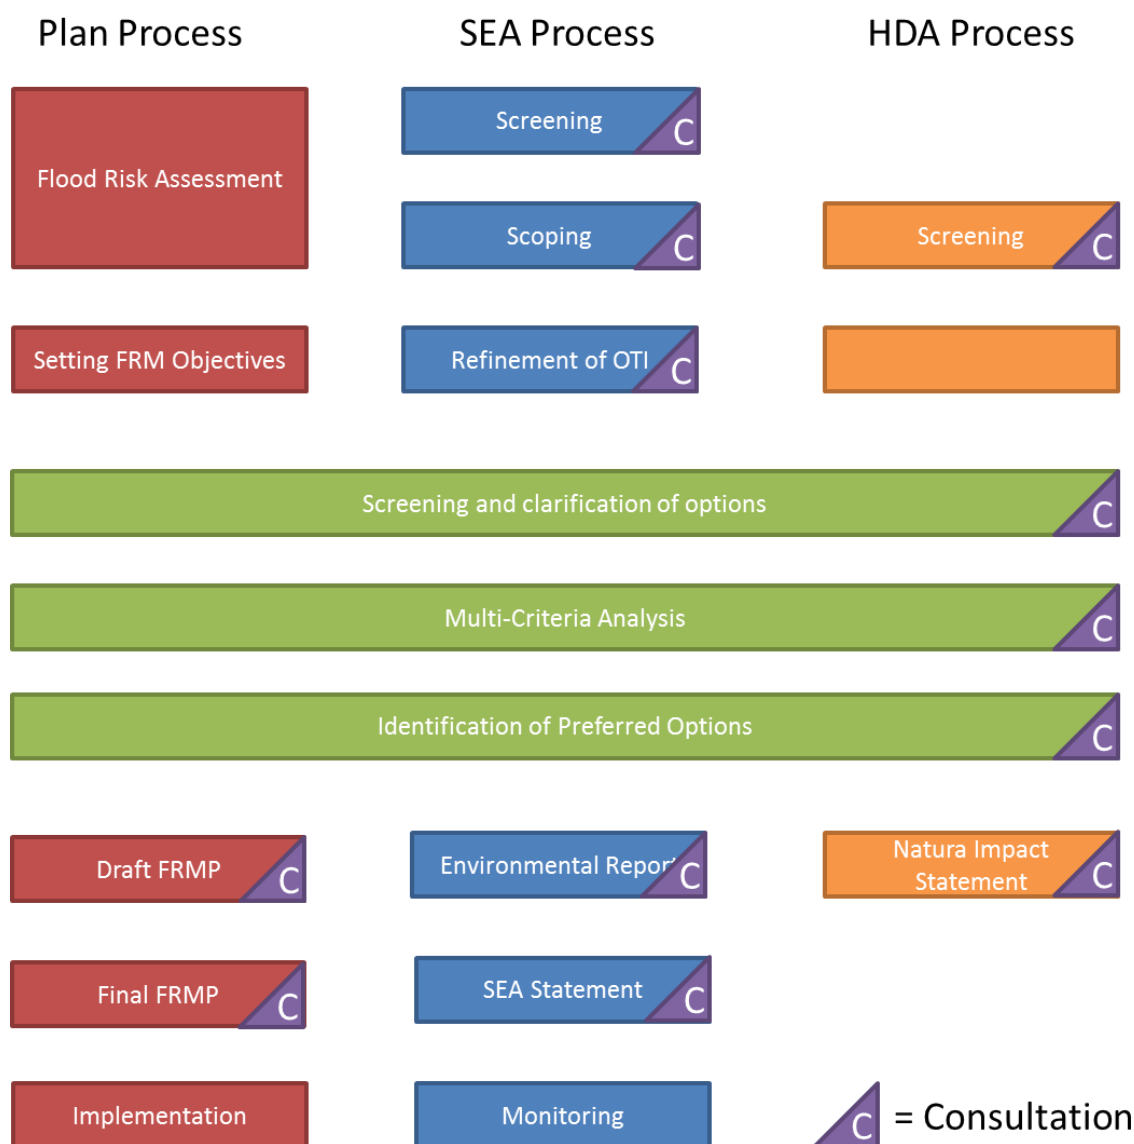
Plan Process

SEA Process

HDA Process

Flood Risk Assessment

Screening C

Scoping C

Screening C

Setting FRM Objectives

Refinement of OTI C

Screening and clarification of options C

Multi-Criteria Analysis C

Identification of Preferred Options C

Draft FRMP C

Environmental Repor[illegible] C

Natura Impact Statement C

Final FRMP C

SEA Statement C

Implementation

Monitoring

C = Consultation